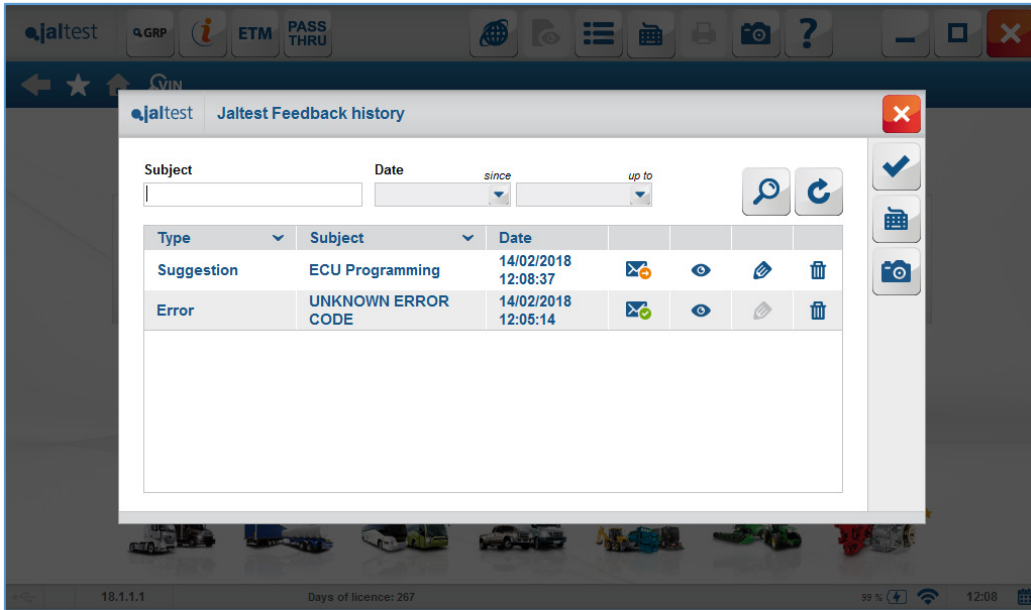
jaltest GRP ETM PASS THRU

VIN

jaltest Jaltest Feedback history

Subject

Date

since

up to

| Type | Subject | Date |
|---|---|---|
| Suggestion | ECU Programming | 14/02/2018 12:08:37 |
| Error | UNKNOWN ERROR CODE | 14/02/2018 12:05:14 |

18.1.1.1

Days of licence: 267

39 %

12:08